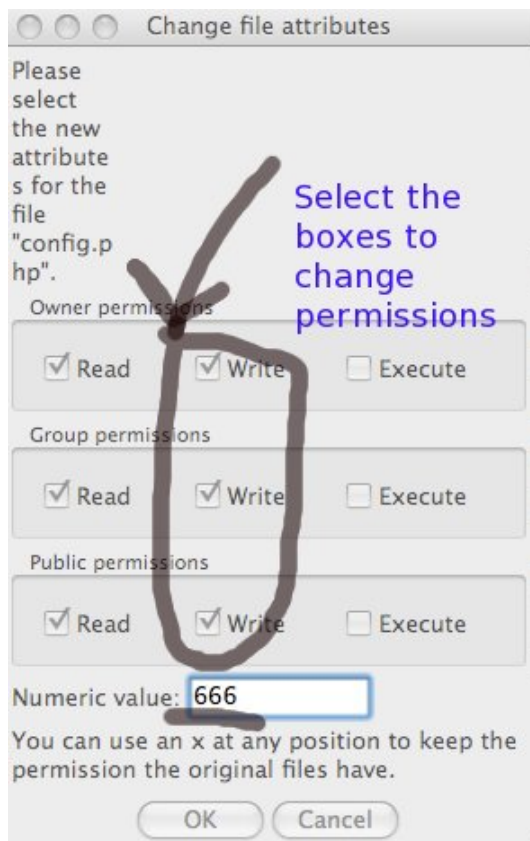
Change file attributes

Please select the new attributes for the file "config.php".

Select the boxes to change permissions

Owner permissions

Read
Write
Execute

Group permissions

Read
Write
Execute

Public permissions

Read
Write
Execute

Numeric value: 666

You can use an x at any position to keep the permission the original files have.

OK
Cancel